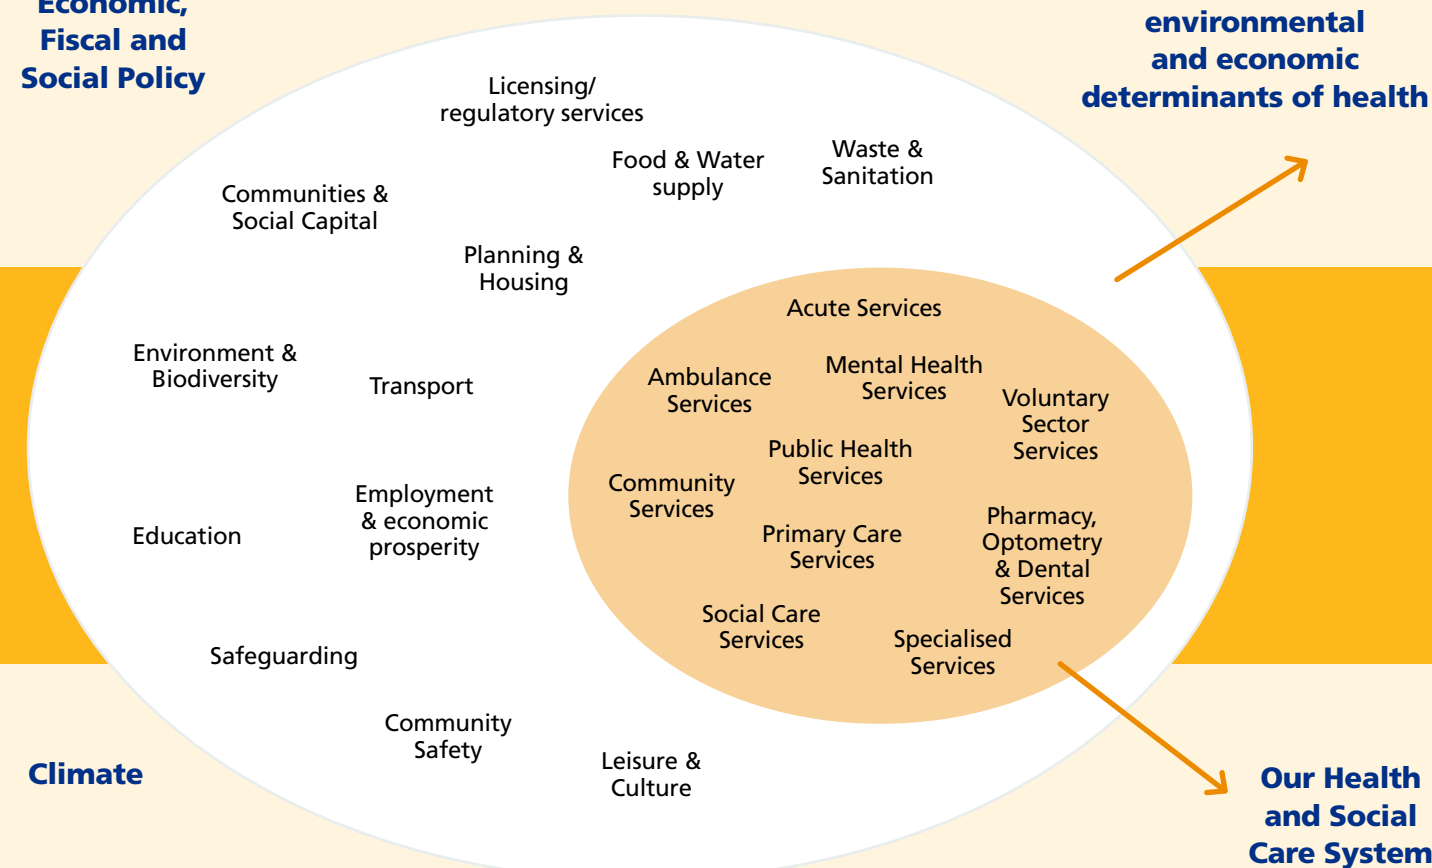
Economic, Fiscal and Social Policy

environmental and economic determinants of health

Licensing/ regulatory services

Food & Water supply

Waste & Sanitation

Communities & Social Capital

Planning & Housing

Acute Services

Environment & Biodiversity

Transport

Ambulance Services

Mental Health Services

Voluntary Sector Services

Public Health Services

Community Services

Employment & economic prosperity

Education

Primary Care Services

Pharmacy, Optometry & Dental Services

Social Care Services

Specialised Services

Safeguarding

Community Safety

Climate

Leisure & Culture

Our Health and Social Care System